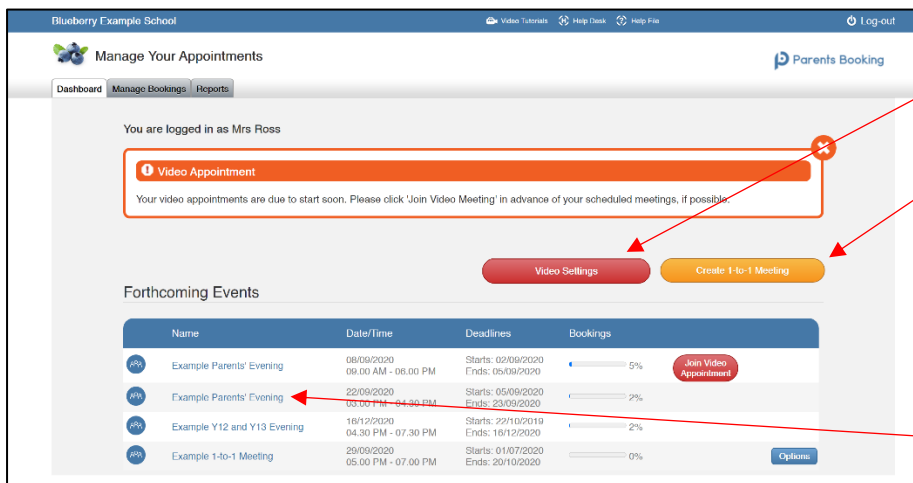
Blueberry Example School

Video Tutorials Help Desk Help File

Log-out

Manage Your Appointments

Parents Booking

Dashboard Manage Bookings Reports

You are logged in as Mrs Ross

Video Appointment

Your video appointments are due to start soon. Please click 'Join Video Meeting' in advance of your scheduled meetings, if possible.

Video Settings

Create 1-to-1 Meeting

Forthcoming Events

| Name | Date/Time | Deadlines | Bookings | |
|---|---|---|---|---|
| Example Parents' Evening | 08/09/2020 09.00 AM - 06.00 PM | Starts: 02/09/2020 Ends: 05/09/2020 | 5% | Join Video Appointment |
| Example Parents' Evening | 22/09/2020 03.00 PM - 04.30 PM | Starts: 05/09/2020 Ends: 23/09/2020 | 2% | |
| Example Y12 and Y13 Evening | 16/12/2020 04.30 PM - 07.30 PM | Starts: 22/10/2019 Ends: 16/12/2020 | 2% | |
| Example 1-to-1 Meeting | 29/09/2020 05.00 PM - 07.00 PM | Starts: 01/07/2020 Ends: 20/10/2020 | 0% | Options |